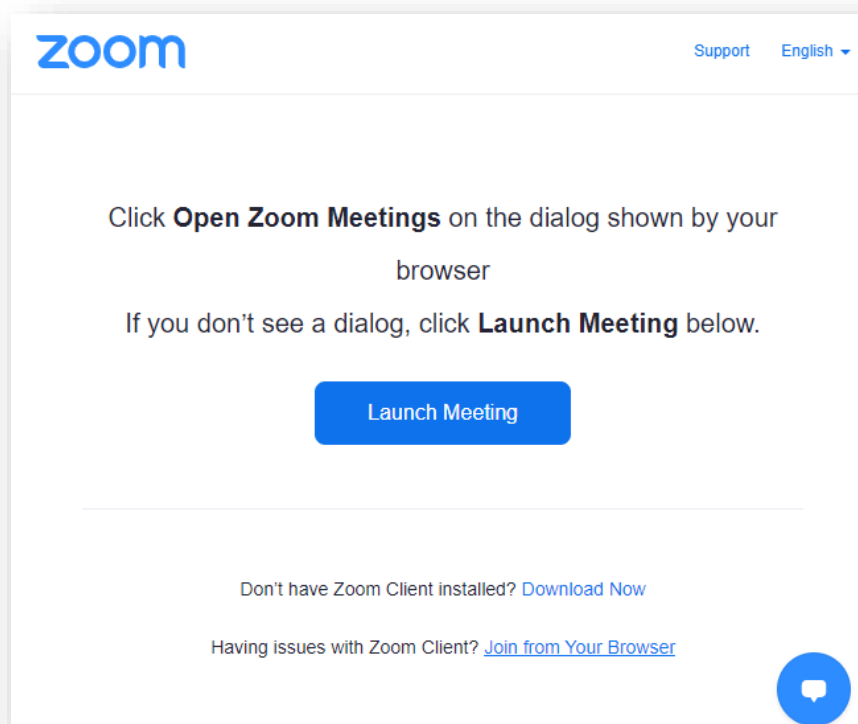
zoom

Support English

Click **Open Zoom Meetings** on the dialog shown by your browser

If you don’t see a dialog, click **Launch Meeting** below.

Launch Meeting

Don’t have Zoom Client installed? Download Now

Having issues with Zoom Client? Join from Your Browser